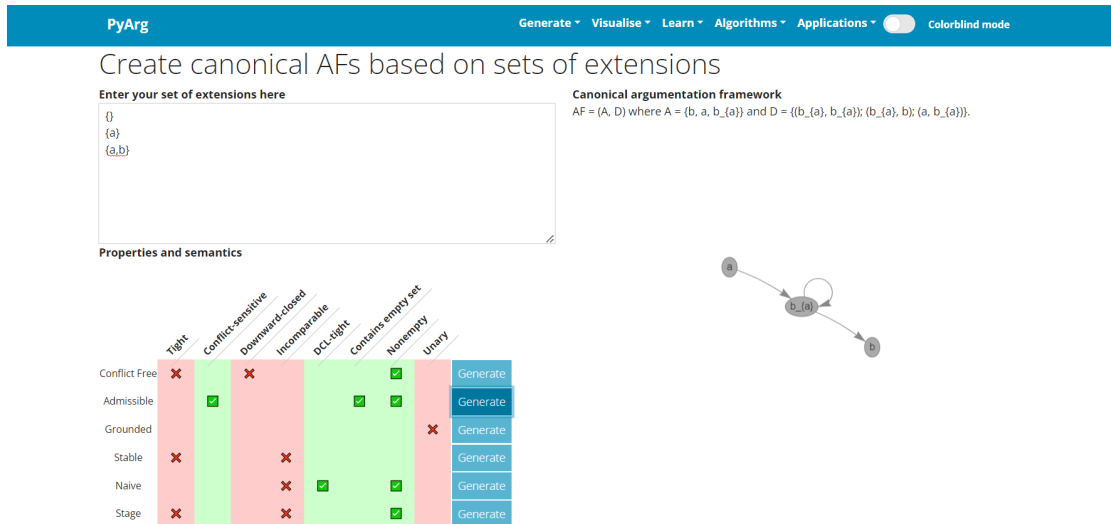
PyArg

Generate ▾ Visualise ▾ Learn ▾ Algorithms ▾ Applications ▾ Colorblind mode

Create canonical AFs based on sets of extensions

Enter your set of extensions here

{}
{a}
{a,b}

Canonical argumentation framework

AF = (A, D) where A = {b, a, b_{a}} and D = {(b_{a}, b_{a}); (b_{a}, b); (a, b_{a})}.

Properties and semantics

| | Tight | Conflict-sensitive | Downward-closed | Incomparable | DCL-tight | Contains empty set | Nonempty | Unary | |
|---|---|---|---|---|---|---|---|---|---|
| Conflict Free | ✗ | | ✗ | | | | ✓ | | Generate |
| Admissible | | ✓ | | | | ✓ | ✓ | | Generate |
| Grounded | | | | | | | | ✗ | Generate |
| Stable | ✗ | | | ✗ | | | | | Generate |
| Naive | | | | ✗ | ✓ | | ✓ | | Generate |
| Stage | ✗ | | | ✗ | | | ✓ | | Generate |

a
b_{a}
b